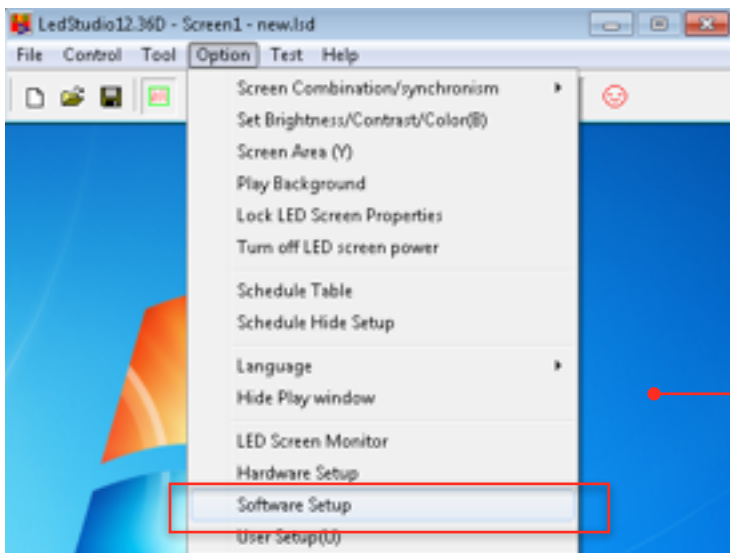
LedStudio12.36D - Screen1 - new.lsd

File Control Tool Option Test Help

Screen Combination/synchronism
Set Brightness/Contrast/Color(B)
Screen Area (Y)
Play Background
Lock LED Screen Properties
Turn off LED screen power

Schedule Table
Schedule Hide Setup

Language
Hide Play window

LED Screen Monitor
Hardware Setup
Software Setup
User Setup(U)